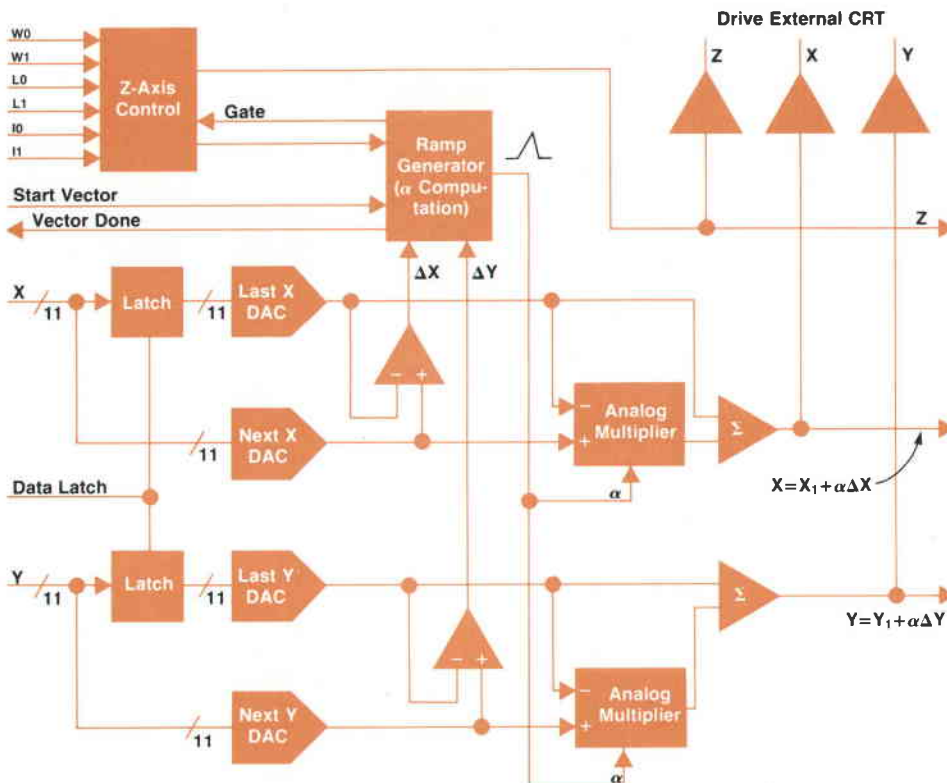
Drive External CRT

W0
W1
L0
L1
I0
I1

Z-Axis Control

Gate

Ramp Generator ($\alpha$ Computation)

Start Vector
Vector Done

Z X Y

Z

X 11 Latch 11 Last X DAC

$\Delta X$ $\Delta Y$

− +

Next X DAC 11

− Analog + Multiplier

$\Sigma$

$\alpha$

Data Latch

$X = X_1 + \alpha\Delta X$

Y 11 Latch 11 Last Y DAC

$\Sigma$

$Y = Y_1 + \alpha\Delta Y$

− +

Next Y DAC 11

− Analog + Multiplier

$\alpha$